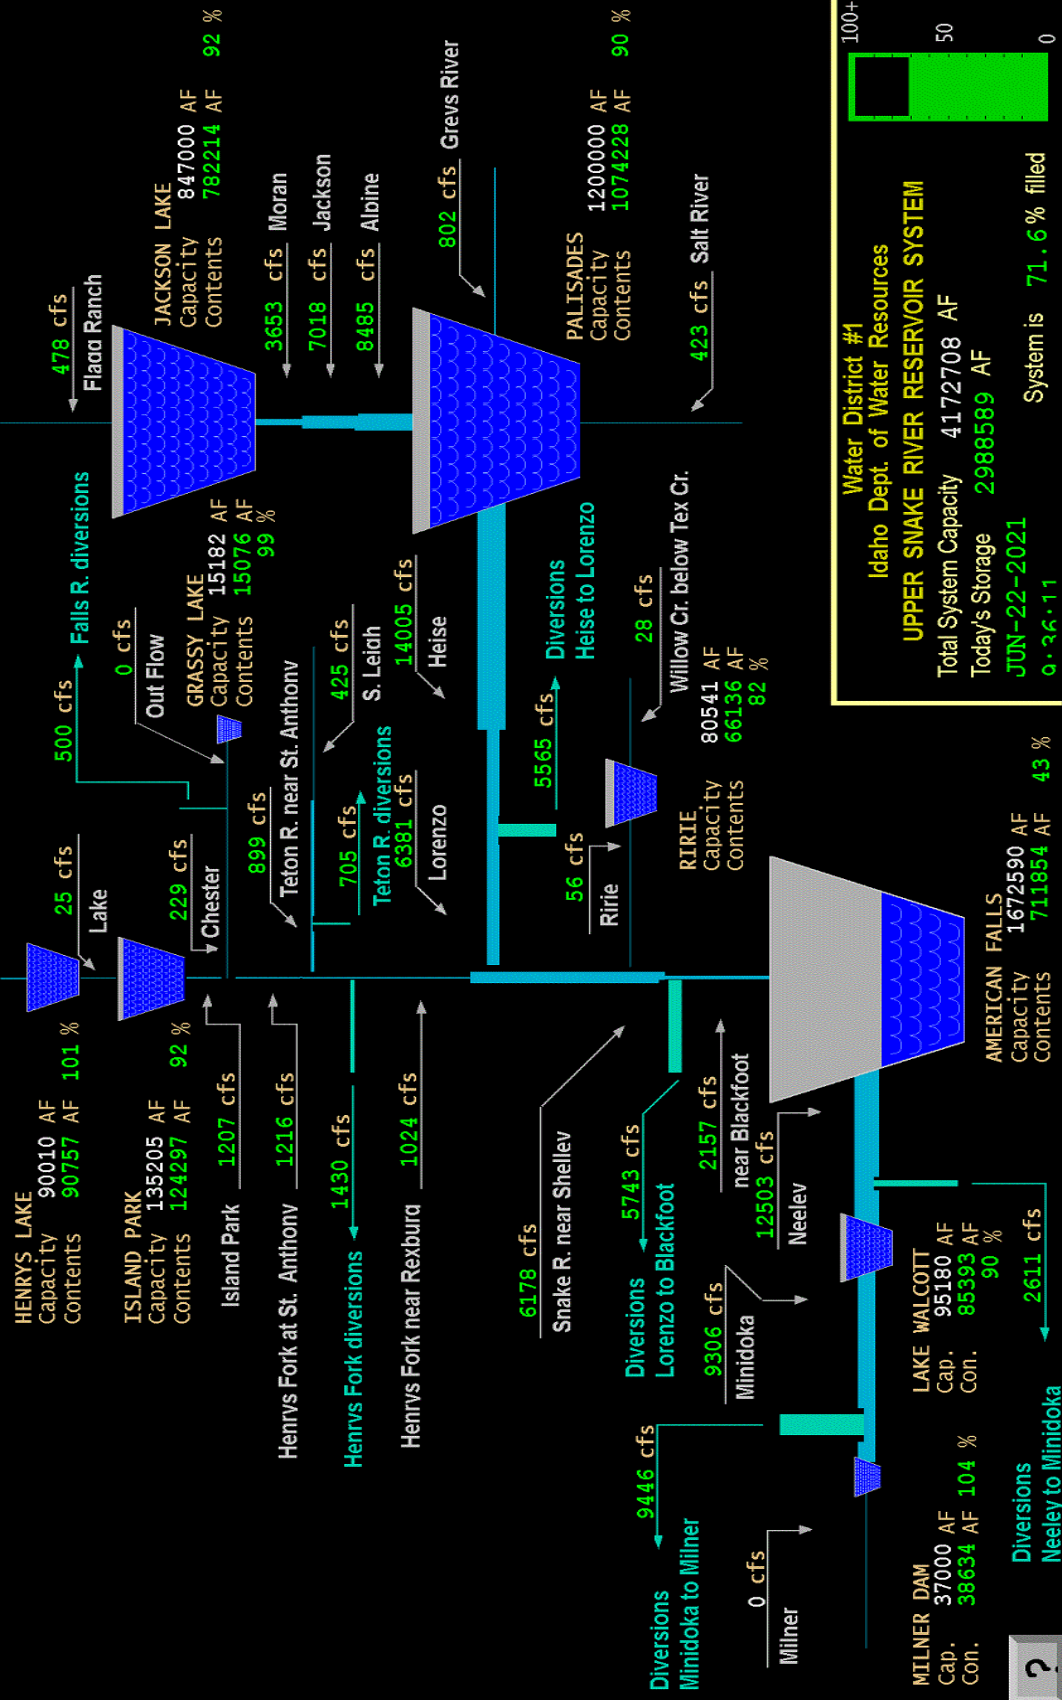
Water District #1
Idaho Dept. of Water Resources
UPPER SNAKE RIVER RESERVOIR SYSTEM
Total System Capacity 4172708 AF
Today's Storage 2988589 AF
JUN-22-2021 System is 71.6 % filled
9:36:11

100+
50
0

JACKSON LAKE
Capacity 847000 AF
Contents 782214 AF 92 %

478 cfs Flagg Ranch
3653 cfs Moran
7018 cfs Jackson
8485 cfs Alpine
802 cfs Greys River

PALISADES
Capacity 1200000 AF
Contents 1074228 AF 90 %

423 cfs Salt River

500 cfs Falls R. diversions
0 cfs Out Flow

GRASSY LAKE
Capacity 15182 AF
Contents 15076 AF 99 %

425 cfs S. Leigh
14005 cfs Heise
Diversions Heise to Lorenzo
28 cfs Willow Cr. below Tex Cr.
5565 cfs

RIRIE
Capacity 80541 AF
Contents 66136 AF 82 %

56 cfs Ririe

899 cfs Teton R. near St. Anthony
705 cfs
Teton R. diversions 6381 cfs
Lorenzo

25 cfs Lake
229 cfs Chester

HENRYS LAKE
Capacity 90010 AF
Contents 90757 AF 101 %

ISLAND PARK
Capacity 135205 AF
Contents 124297 AF 92 %

1207 cfs Island Park
1216 cfs Henrys Fork at St. Anthony
1430 cfs Henrys Fork diversions
1024 cfs Henrys Fork near Rexburg
6178 cfs Snake R. near Shelley
5743 cfs Diversions Lorenzo to Blackfoot
2157 cfs near Blackfoot
12503 cfs Neeley

AMERICAN FALLS
Capacity 1672590 AF
Contents 711854 AF 43 %

9306 cfs Minidoka

LAKE WALCOTT
Cap. 95180 AF
Con. 85393 AF 90 %

2611 cfs Diversions Neeley to Minidoka

9446 cfs Diversions Minidoka to Milner
0 cfs Milner

MILNER DAM
Cap. 37000 AF
Con. 38634 AF 104 %

?